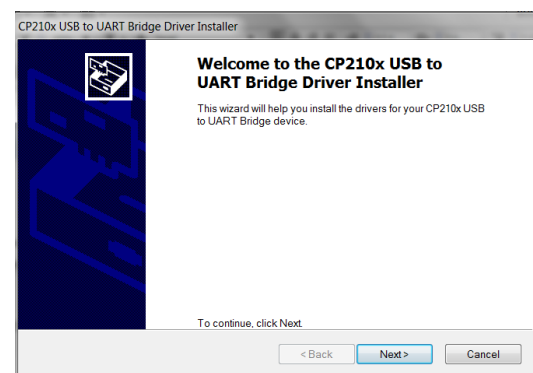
CP210x USB to UART Bridge Driver Installer

Welcome to the CP210x USB to UART Bridge Driver Installer

This wizard will help you install the drivers for your CP210x USB to UART Bridge device.

To continue, click Next.

< Back
Next >
Cancel